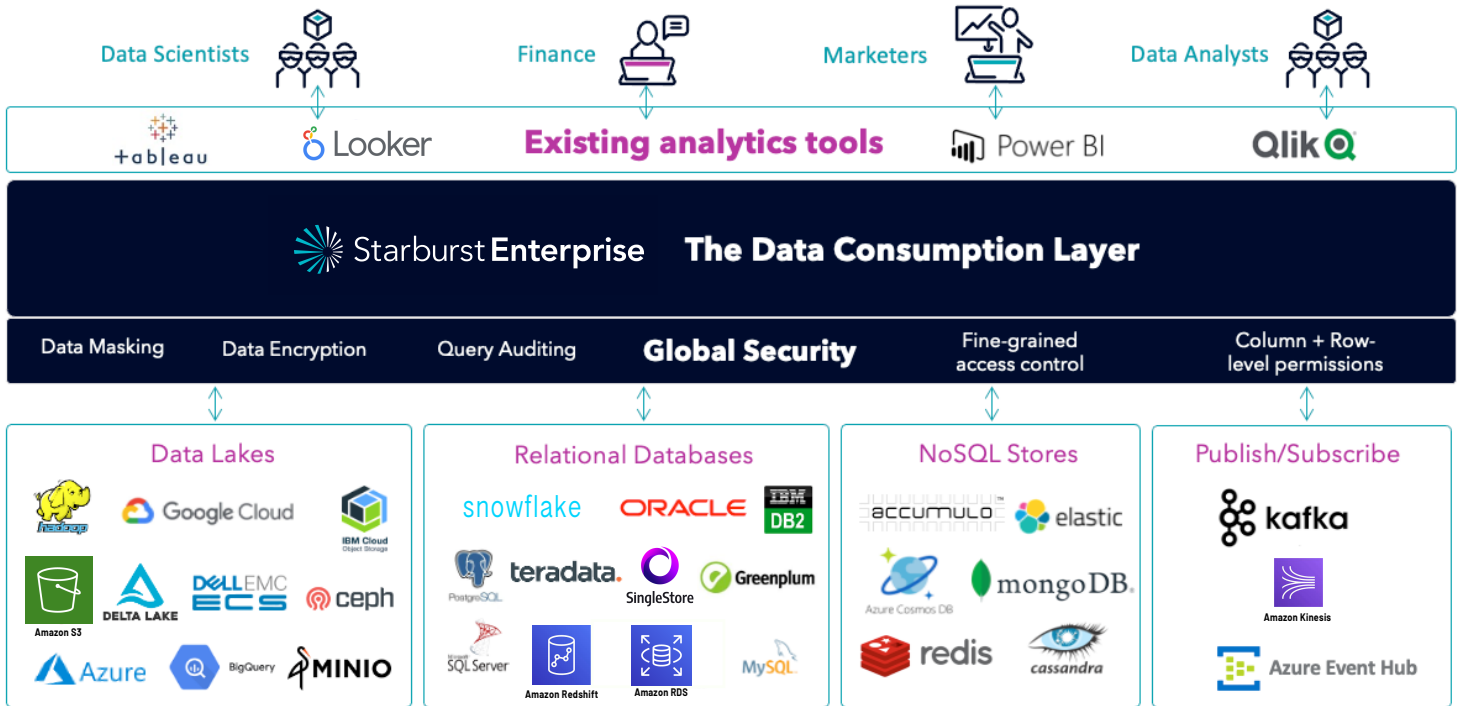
Data Scientists

Finance

Marketers

Data Analysts

tableau

Looker

Existing analytics tools

Power BI

Qlik

Starburst Enterprise

The Data Consumption Layer

Data Masking

Data Encryption

Query Auditing

Global Security

Fine-grained access control

Column + Row-level permissions

Data Lakes

hadoop

Google Cloud

IBM Cloud Object Storage

Amazon S3

DELTA LAKE

DELLEMC ECS

ceph

Azure

BigQuery

MINIO

Relational Databases

snowflake

ORACLE

IBM DB2

PostgreSQL

teradata.

SingleStore

Greenplum

SQL Server

Amazon Redshift

Amazon RDS

MySQL

NoSQL Stores

ACCUMULO

elastic

Azure Cosmos DB

mongoDB.

redis

cassandra

Publish/Subscribe

kafka

Amazon Kinesis

Azure Event Hub